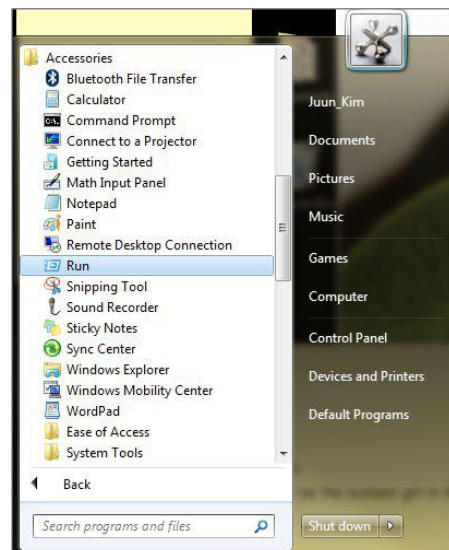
Accessories
Bluetooth File Transfer
Calculator
Command Prompt
Connect to a Projector
Getting Started
Math Input Panel
Notepad
Paint
Remote Desktop Connection
Run
Snipping Tool
Sound Recorder
Sticky Notes
Sync Center
Windows Explorer
Windows Mobility Center
WordPad
Ease of Access
System Tools

Back

Search programs and files

Juun_Kim
Documents
Pictures
Music
Games
Computer
Control Panel
Devices and Printers
Default Programs

Shut down